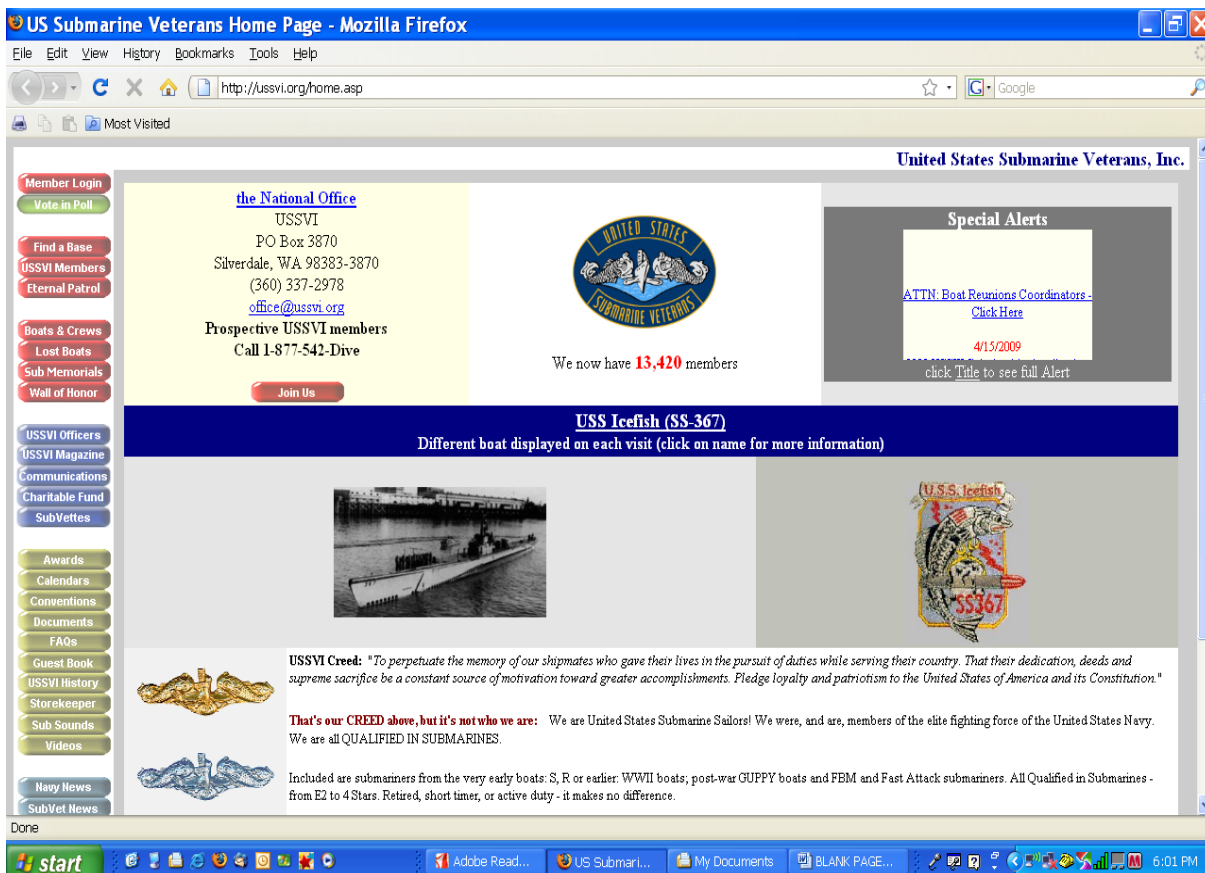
US Submarine Veterans Home Page - Mozilla Firefox

File Edit View History Bookmarks Tools Help

http://ussvi.org/home.asp

Google

Most Visited

United States Submarine Veterans, Inc.

Member Login
Vote in Poll

Find a Base
USSVI Members
Eternal Patrol

Boats & Crews
Lost Boats
Sub Memorials
Wall of Honor

USSVI Officers
USSVI Magazine
Communications
Charitable Fund
SubVettes

Awards
Calendars
Conventions
Documents
FAQs
Guest Book
USSVI History
Storekeeper
Sub Sounds
Videos

Navy News
SubVet News

the National Office
USSVI
PO Box 3870
Silverdale, WA 98383-3870
(360) 337-2978
office@ussvi.org
Prospective USSVI members
Call 1-877-542-Dive

Join Us

UNITED STATES SUBMARINE VETERANS

We now have 13,420 members

Special Alerts

ATTN: Boat Reunions Coordinators - Click Here

4/15/2009

click Title to see full Alert

USS Icefish (SS-367)
Different boat displayed on each visit (click on name for more information)

U.S.S. Icefish
SS367

USSVI Creed: "To perpetuate the memory of our shipmates who gave their lives in the pursuit of duties while serving their country. That their dedication, deeds and supreme sacrifice be a constant source of motivation toward greater accomplishments. Pledge loyalty and patriotism to the United States of America and its Constitution."

That's our CREED above, but it's not who we are: We are United States Submarine Sailors! We were, and are, members of the elite fighting force of the United States Navy. We are all QUALIFIED IN SUBMARINES.

Included are submariners from the very early boats: S, R or earlier: WWII boats; post-war GUPPY boats and FBM and Fast Attack submariners. All Qualified in Submarines - from E2 to 4 Stars. Retired, short timer, or active duty - it makes no difference.

Done

start   Adobe Read...   US Submari...   My Documents   BLANK PAGE...   6:01 PM